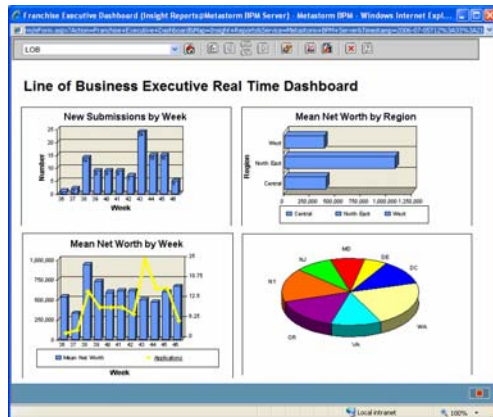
Franchise Executive Dashboard (Insight Reports@Metastorm BPM Server) - Metastorm BPM - Windows Internet Expl...

LOB

Line of Business Executive Real Time Dashboard

New Submissions by Week

Number

Week

Mean Net Worth by Region

Region

West

North East

Central

Central North East West

Mean Net Worth by Week

Mean Net Worth Applications

Week

MD

NJ

DE

DC

NY

WA

OR

VA

Local intranet

100%